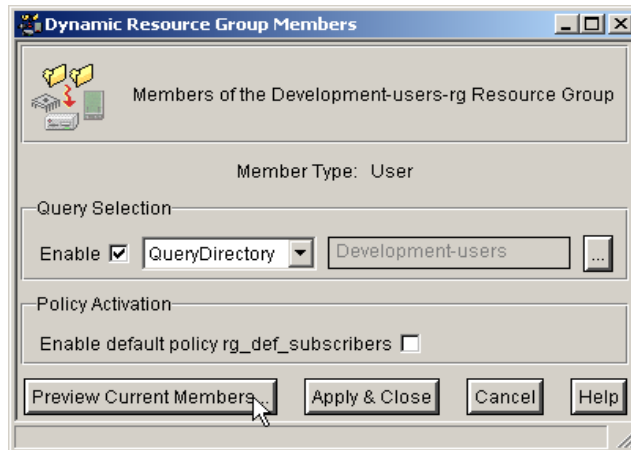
Dynamic Resource Group Members

Members of the Development-users-rg Resource Group

Member Type: User

Query Selection

Enable ☑ QueryDirectory ▼ Development-users ...

Policy Activation

Enable default policy rg_def_subscribers ☐

Preview Current Members... Apply & Close Cancel Help